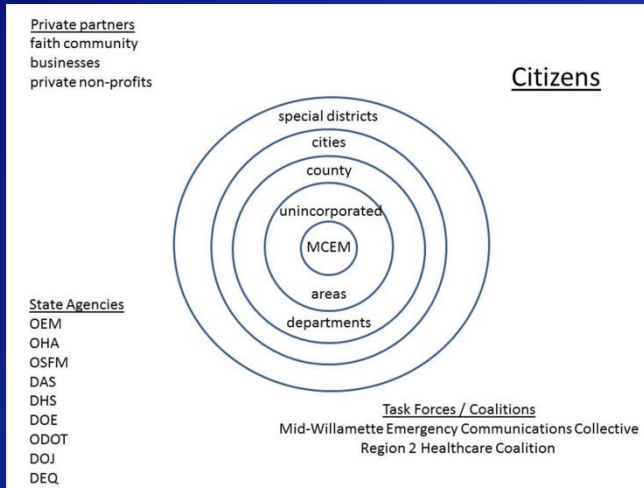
Private partners
faith community
businesses
private non-profits

Citizens

special districts
cities
county
unincorporated
MCEM
areas
departments

State Agencies
OEM
OHA
OSFM
DAS
DHS
DOE
ODOT
DOJ
DEQ

Task Forces / Coalitions
Mid-Willamette Emergency Communications Collective
Region 2 Healthcare Coalition